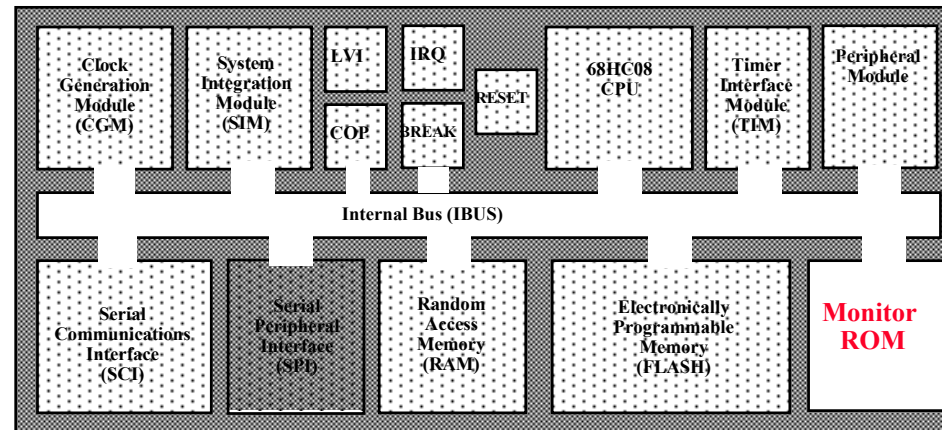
Clock Generation Module (CGM)

System Integration Module (SIM)

LVI

IRQ

COP

BREAK

RESET

68HC08 CPU

Timer Interface Module (TIM)

Peripheral Module

Internal Bus (IBUS)

Serial Communications Interface (SCI)

Serial Peripheral Interface (SPI)

Random Access Memory (RAM)

Electronically Programmable Memory (FLASH)

Monitor ROM